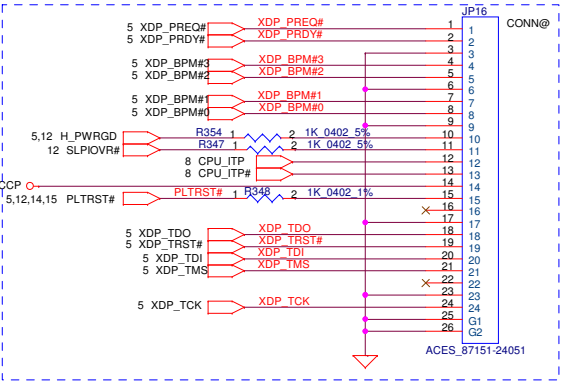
JP16

CONN@

5 XDP_PREQ#
XDP_PREQ#
5 XDP_PRDY#
XDP_PRDY#

5 XDP_BPM#3
XDP_BPM#3
5 XDP_BPM#2
XDP_BPM#2

5 XDP_BPM#1
XDP_BPM#1
5 XDP_BPM#0
XDP_BPM#0

5,12 H_PWRGD
R354 1 2 1K_0402_5%
12 SLPIOVR#
R347 1 2 1K_0402_5%

8 CPU_ITP
8 CPU_ITP#

CCP

5,12,14,15 PLTRST#
PLTRST#
R348 1 2 1K_0402_1%

5 XDP_TDO
XDP_TDO
5 XDP_TRST#
XDP_TRST#
5 XDP_TDI
XDP_TDI
5 XDP_TMS
XDP_TMS

5 XDP_TCK
XDP_TCK

1 1
2 2
3 3
4 4
5 5
6 6
7 7
8 8
9 9
10 10
11 11
12 12
13 13
14 14
15 15
16 16
17 17
18 18
19 19
20 20
21 21
22 22
23 23
24 24
25 G1
26 G2

ACES_87151-24051